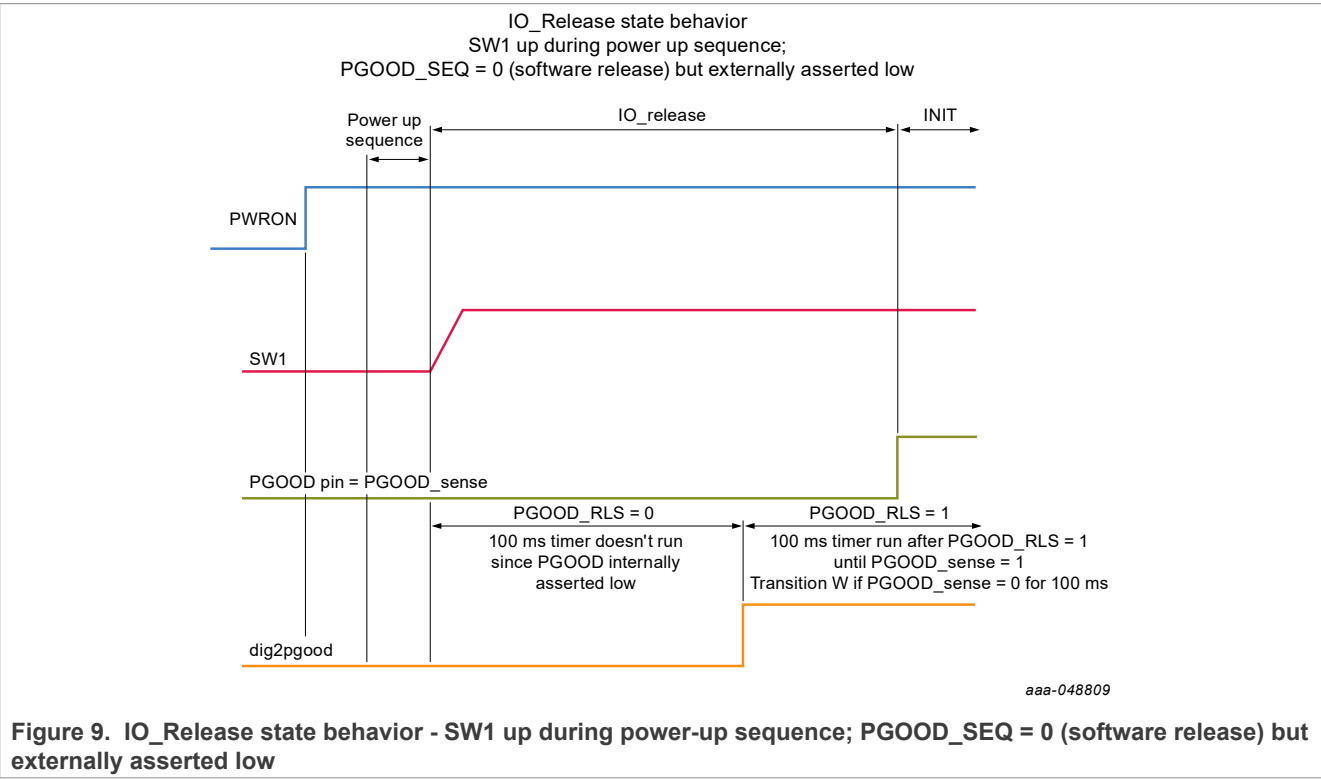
IO_Release state behavior
SW1 up during power up sequence;
PGOOD_SEQ = 0 (software release) but externally asserted low

Power up sequence

IO_release

INIT

PWRON

SW1

PGOOD pin = PGOOD_sense

PGOOD_RLS = 0

100 ms timer doesn't run since PGOOD internally asserted low

PGOOD_RLS = 1

100 ms timer run after PGOOD_RLS = 1 until PGOOD_sense = 1
Transition W if PGOOD_sense = 0 for 100 ms

dig2pgood

aaa-048809

Figure 9. IO_Release state behavior - SW1 up during power-up sequence; PGOOD_SEQ = 0 (software release) but externally asserted low